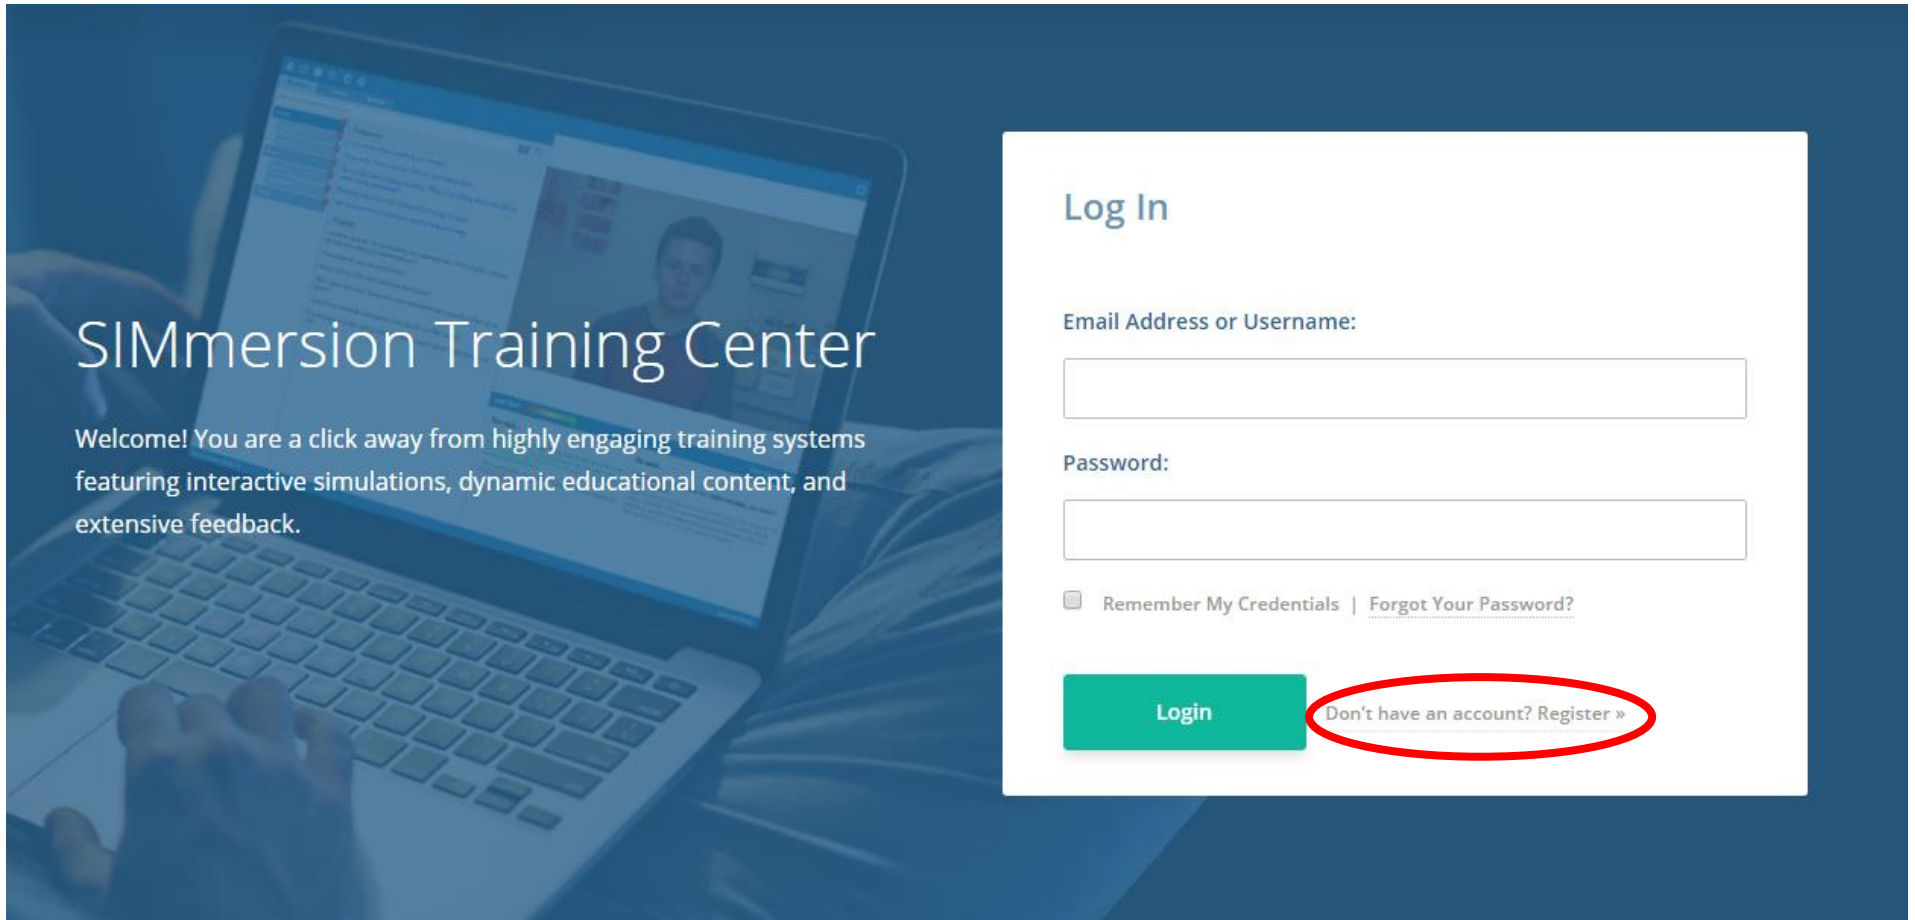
SIMmersion Training Center

Welcome! You are a click away from highly engaging training systems featuring interactive simulations, dynamic educational content, and extensive feedback.

Log In

Email Address or Username:

Password:

Remember My Credentials | Forgot Your Password?

Login

Don't have an account? Register »